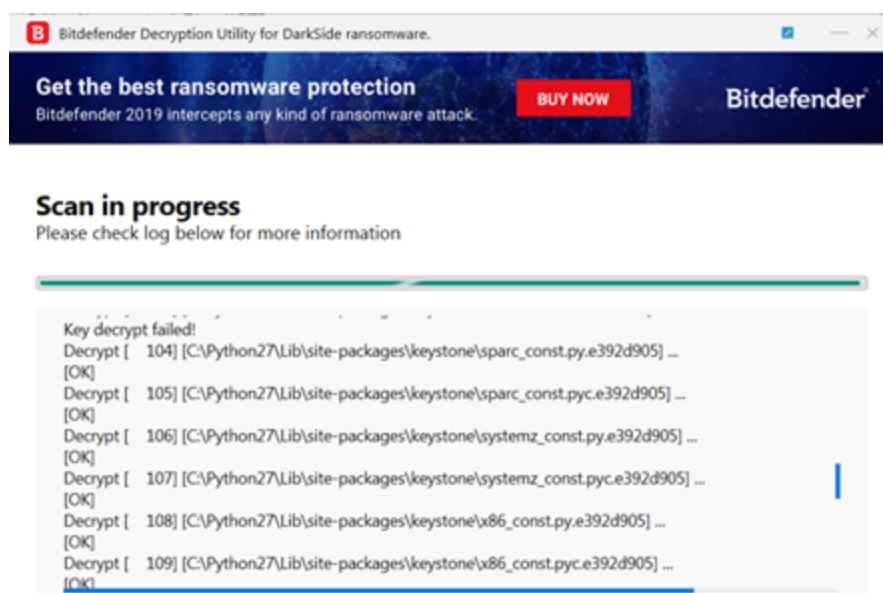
Bitdefender Decryption Utility for DarkSide ransomware.

Get the best ransomware protection
Bitdefender 2019 intercepts any kind of ransomware attack.

BUY NOW

Bitdefender

Scan in progress
Please check log below for more information

Key decrypt failed!
Decrypt [ 104] [C:\Python27\Lib\site-packages\keystone\sparc_const.py.e392d905] ... [OK]
Decrypt [ 105] [C:\Python27\Lib\site-packages\keystone\sparc_const.pyc.e392d905] ... [OK]
Decrypt [ 106] [C:\Python27\Lib\site-packages\keystone\systemz_const.py.e392d905] ... [OK]
Decrypt [ 107] [C:\Python27\Lib\site-packages\keystone\systemz_const.pyc.e392d905] ... [OK]
Decrypt [ 108] [C:\Python27\Lib\site-packages\keystone\x86_const.py.e392d905] ... [OK]
Decrypt [ 109] [C:\Python27\Lib\site-packages\keystone\x86_const.pyc.e392d905] ... [OK]